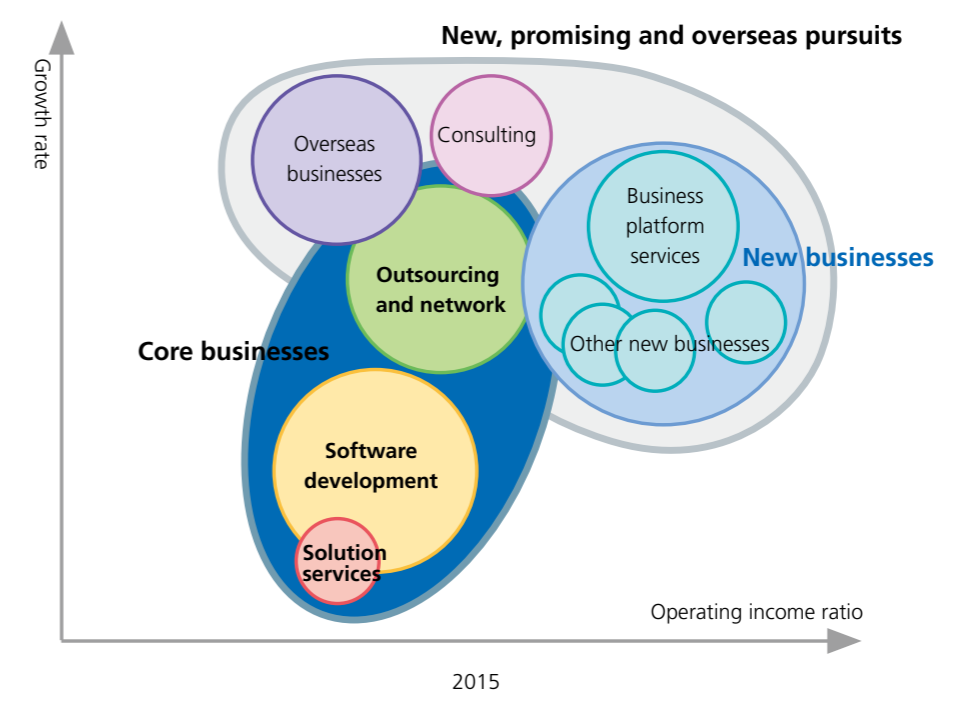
New, promising and overseas pursuits

Growth rate

Overseas businesses

Consulting

Business platform services

New businesses

Outsourcing and network

Other new businesses

Core businesses

Software development

Solution services

Operating income ratio

2015